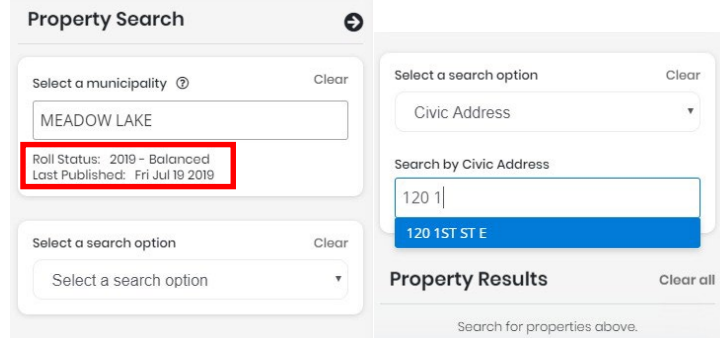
Property Search

Select a municipality ⓘ
Clear
MEADOW LAKE
Roll Status: 2019 - Balanced
Last Published: Fri Jul 19 2019

Select a search option
Clear
Select a search option

Select a search option
Clear
Civic Address

Search by Civic Address
120 1
120 1ST ST E

Property Results
Clear all
Search for properties above.